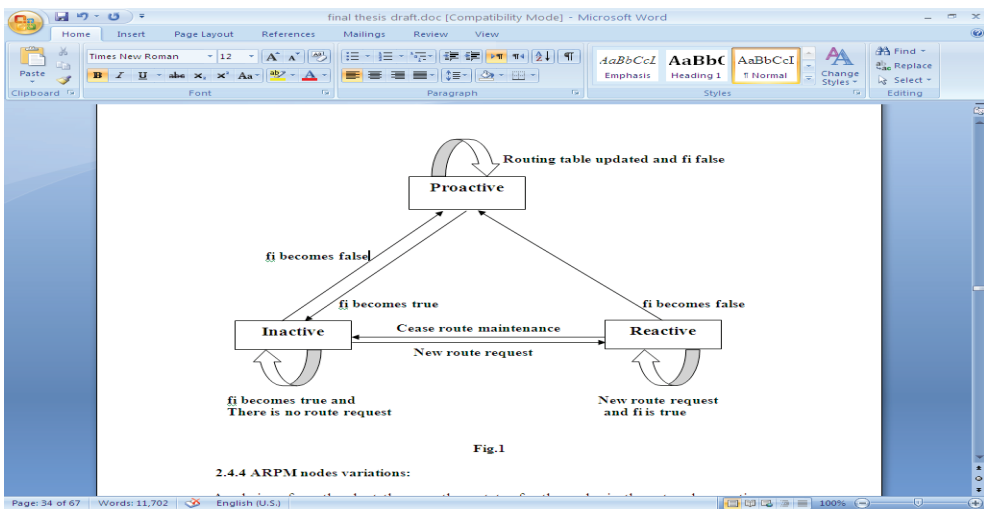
final thesis draft.doc [Compatibility Mode] - Microsoft Word

Home Insert Page Layout References Mailings Review View

Paste
Clipboard

Times New Roman 12
B I U abe $x_2$ $x^2$ Aa
Font

Paragraph

AaBbCcI Emphasis
AaBbC Heading 1
AaBbCcI ¶ Normal
Change Styles
Styles

Find
Replace
Select
Editing

Routing table updated and fi false

Proactive

fi becomes false

fi becomes true

fi becomes false

Inactive

Cease route maintenance

Reactive

New route request

fi becomes true and
There is no route request

New route request
and fi is true

Fig.1

2.4.4 ARPM nodes variations:

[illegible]

Page: 34 of 67 | Words: 11,702 | English (U.S.) | 100%